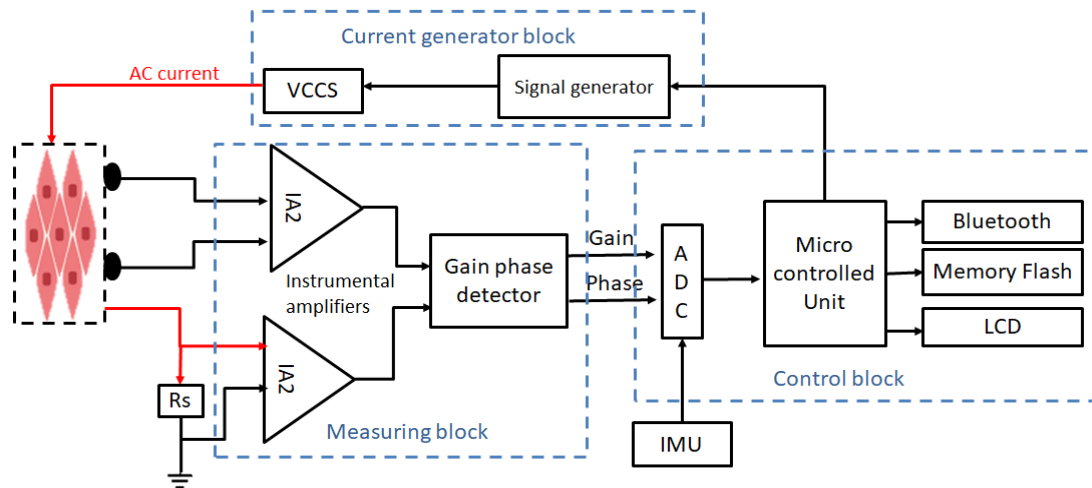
Current generator block

AC current

VCCS

Signal generator

IA2

Instrumental amplifiers

Gain phase detector

IA2

Rs

Measuring block

Gain

Phase

A
D
C

IMU

Micro controlled Unit

Bluetooth

Memory Flash

LCD

Control block